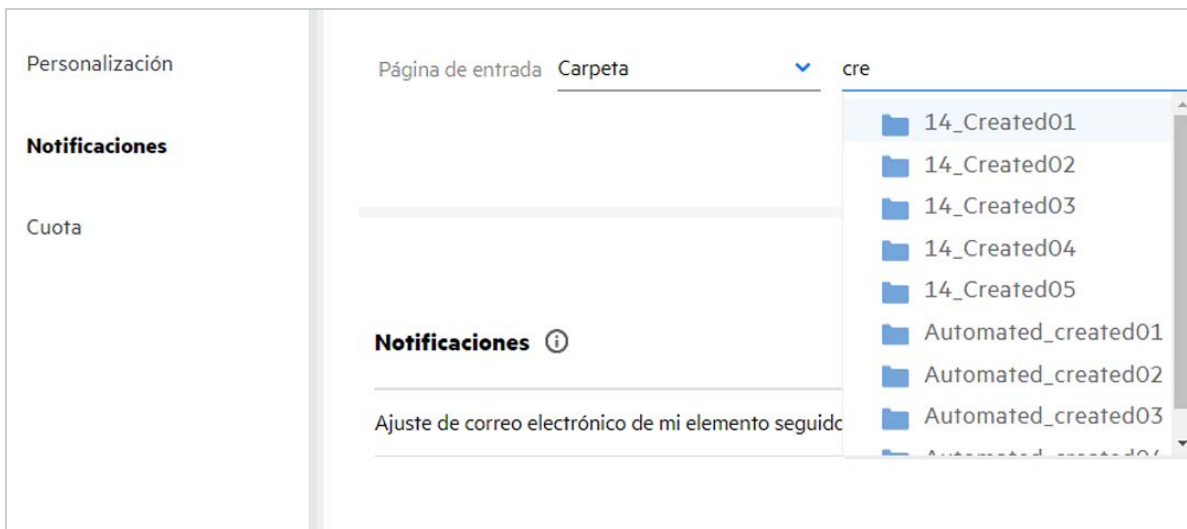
Personalización

Notificaciones

Cuota

Página de entrada Carpeta

cre

14_Created01
14_Created02
14_Created03
14_Created04
14_Created05
Automated_created01
Automated_created02
Automated_created03
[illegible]

Notificaciones

Ajuste de correo electrónico de mi elemento seguido